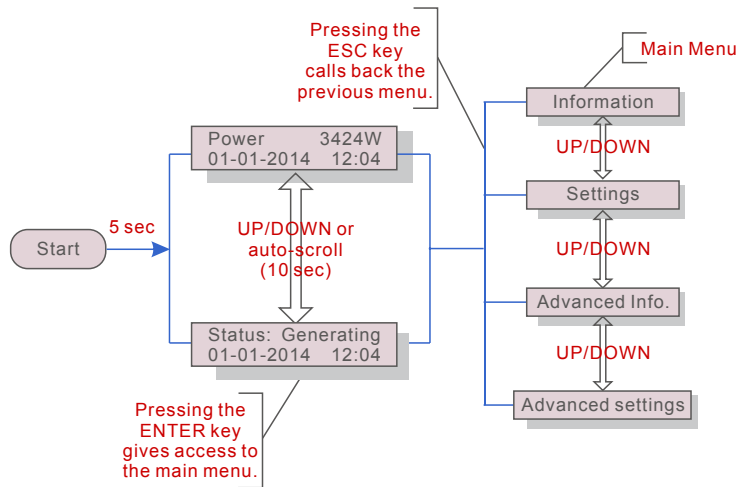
Pressing the ESC key calls back the previous menu.

Main Menu

Information

UP/DOWN

Settings

UP/DOWN

Advanced Info.

UP/DOWN

Advanced settings

Power 3424W
01-01-2014 12:04

Start

5 sec

UP/DOWN or auto-scroll (10 sec)

Status: Generating
01-01-2014 12:04

Pressing the ENTER key gives access to the main menu.